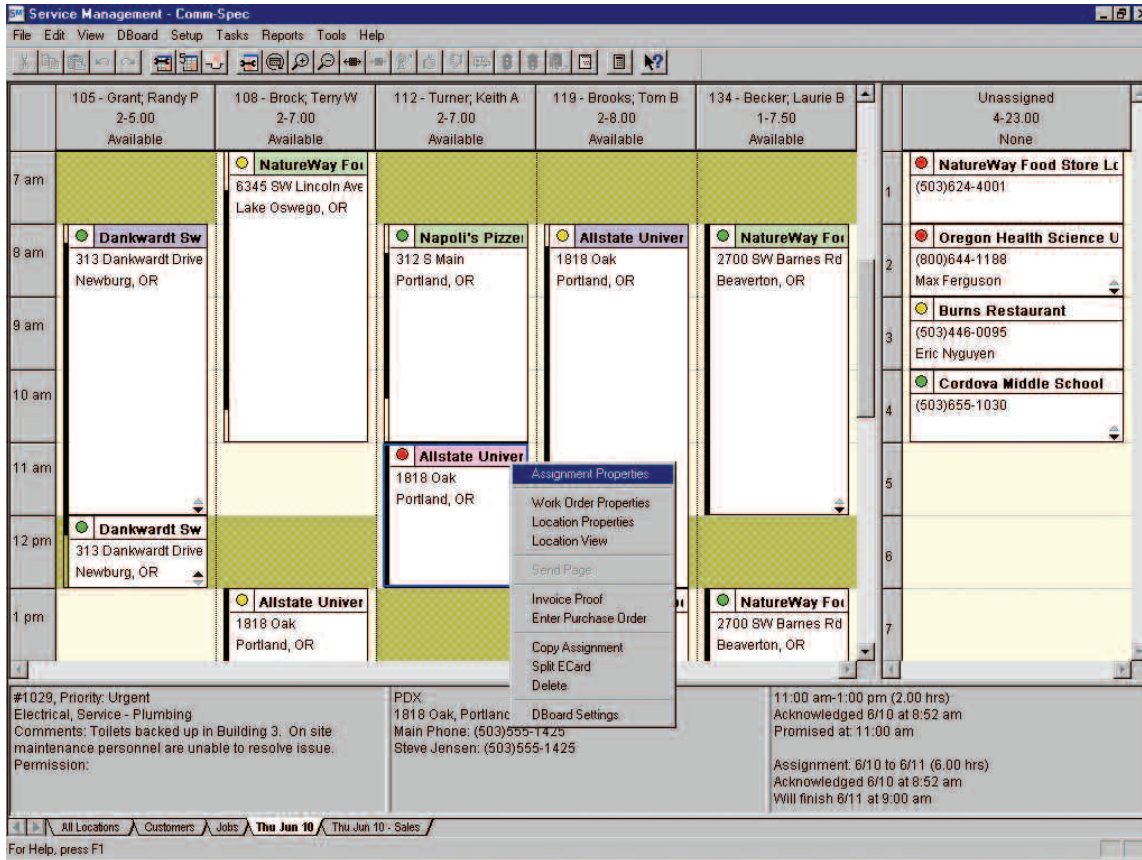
Service Management - Comm-Spec

File Edit View DBoard Setup Tasks Reports Tools Help

| | 105 - Grant; Randy P 2-5.00 Available | 108 - Brock; Terry W 2-7.00 Available | 112 - Turner; Keith A 2-7.00 Available | 119 - Brooks; Tom B 2-8.00 Available | 134 - Becker; Laurie B 1-7.50 Available |
|---|---|---|---|---|---|
| 7 am | | NatureWay Foo 6345 SW Lincoln Ave Lake Oswego, OR | | | |
| 8 am | Dankwardt Sw 313 Dankwardt Drive Newburg, OR | | Napoli's Pizzer 312 S Main Portland, OR | Allstate Univer 1818 Oak Portland, OR | NatureWay Foo 2700 SW Barnes Rd Beaverton, OR |
| 9 am | | | | | |
| 10 am | | | | | |
| 11 am | | | Allstate Univer 1818 Oak Portland, OR | | |
| 12 pm | Dankwardt Sw 313 Dankwardt Drive Newburg, OR | | | | |
| 1 pm | | Allstate Univer 1818 Oak Portland, OR | | | NatureWay Foo 2700 SW Barnes Rd Beaverton, OR |

Unassigned
4-23.00
None

1 NatureWay Food Store Lo
(503)624-4001

2 Oregon Health Science U
(800)644-1188
Max Ferguson

3 Burns Restaurant
(503)446-0095
Eric Nyguyen

4 Cordova Middle School
(503)655-1030

5
6
7

Assignment Properties
Work Order Properties
Location Properties
Location View
Send Page
Invoice Proof
Enter Purchase Order
Copy Assignment
Split ECard
Delete
DBoard Settings

#1029, Priority: Urgent
Electrical, Service - Plumbing
Comments: Toilets backed up in Building 3. On site maintenance personnel are unable to resolve issue.
Permission:

PDX
1818 Oak, Portland
Main Phone: (503)555-1425
Steve Jensen: (503)555-1425

11:00 am-1:00 pm (2.00 hrs)
Acknowledged 6/10 at 8:52 am
Promised at: 11:00 am

Assignment: 6/10 to 6/11 (6.00 hrs)
Acknowledged 6/10 at 8:52 am
Will finish 6/11 at 9:00 am

All Locations | Customers | Jobs | Thu Jun 10 | Thu Jun 10 - Sales

For Help, press F1